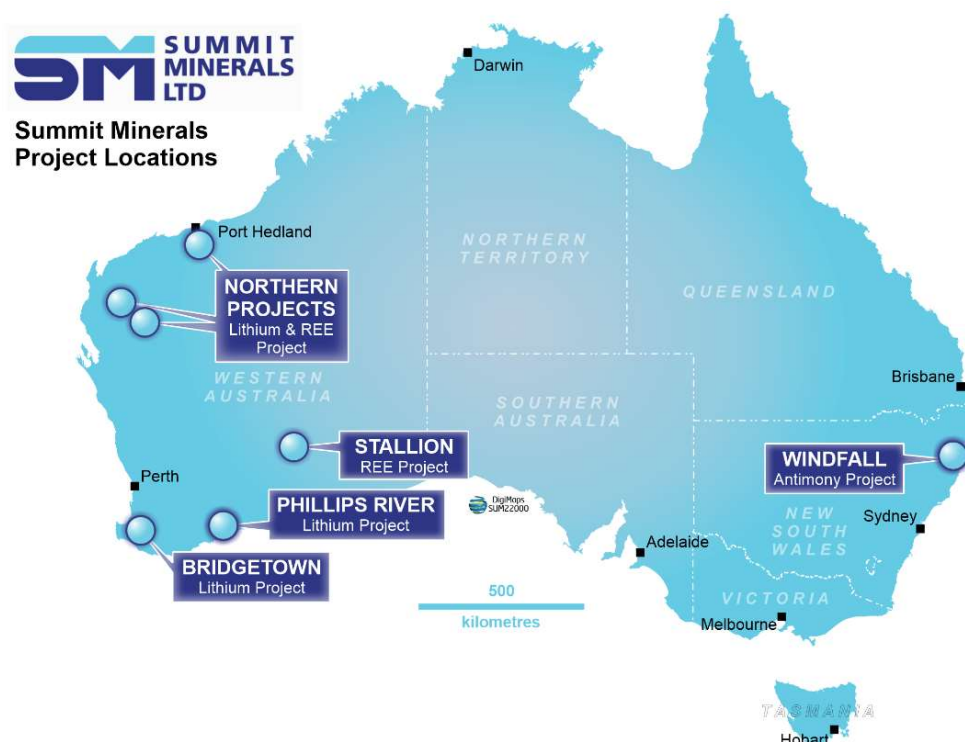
SM SUMMIT MINERALS LTD

Summit Minerals Project Locations

Darwin

Port Hedland

NORTHERN PROJECTS
Lithium & REE Project

NORTHERN TERRITORY

QUEENSLAND

WESTERN AUSTRALIA

SOUTHERN AUSTRALIA

Brisbane

STALLION
REE Project

WINDFALL
Antimony Project

Perth

PHILLIPS RIVER
Lithium Project

DigiMaps SUM22000

NEW SOUTH WALES

Sydney

Adelaide

BRIDGETOWN
Lithium Project

500
kilometres

VICTORIA

Melbourne

TASMANIA

Hobart